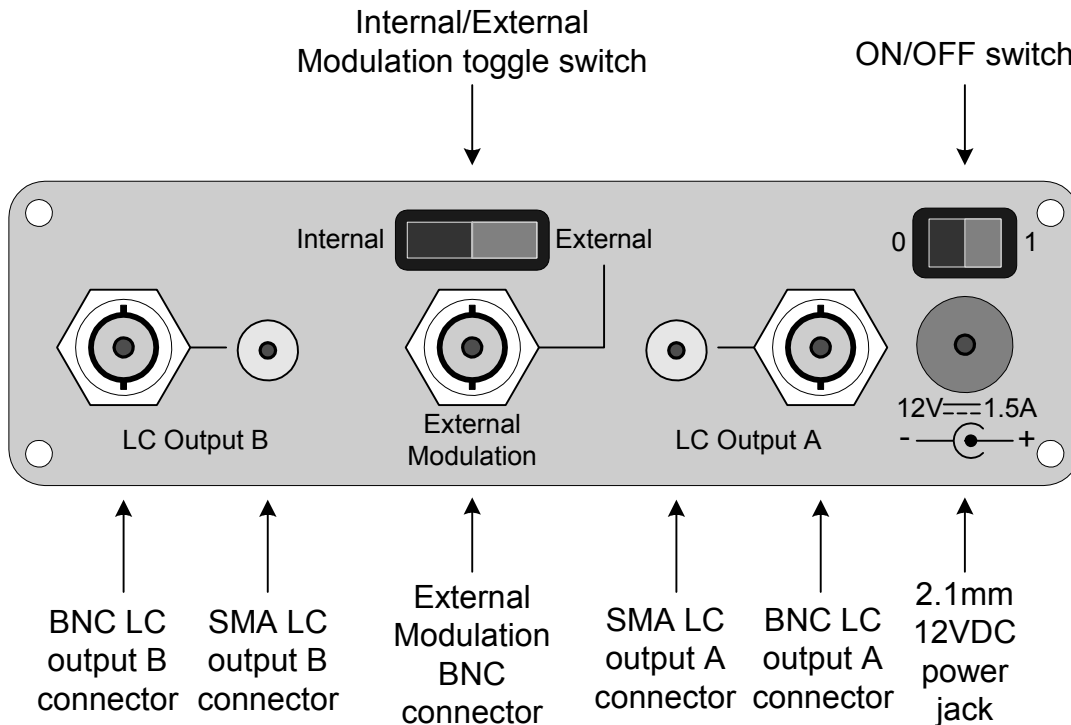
Internal/External
Modulation toggle switch

ON/OFF switch

Internal

External

0

1

LC Output B

External
Modulation

LC Output A

12V$\overline{---}$1.5A

- +

BNC LC
output B
connector

SMA LC
output B
connector

External
Modulation
BNC
connector

SMA LC
output A
connector

BNC LC
output A
connector

2.1mm
12VDC
power
jack